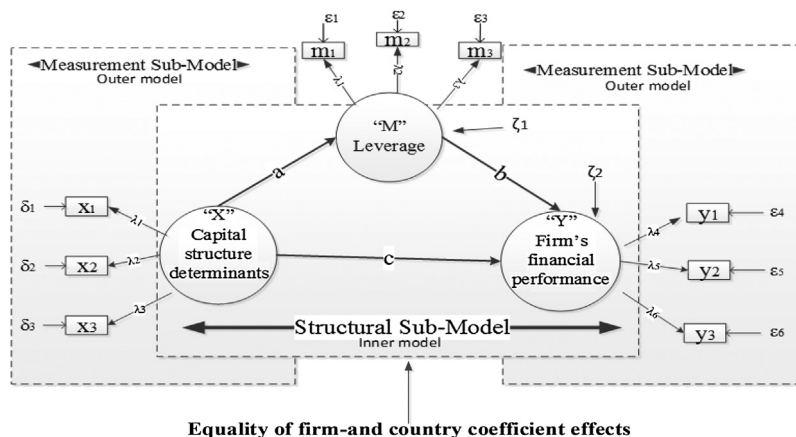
◄Measurement Sub-Model►
Outer model

◄Measurement Sub-Model►
Outer model

$\varepsilon_1$ $\varepsilon_2$ $\varepsilon_3$

$m_1$ $m_2$ $m_3$

$\lambda_7$ $\lambda_8$ $\lambda_9$

"M"
Leverage

$\zeta_1$

a

b

$\zeta_2$

$\delta_1$ $x_1$ $\lambda_1$

$\delta_2$ $x_2$ $\lambda_2$

$\delta_3$ $x_3$ $\lambda_3$

"X"
Capital structure determinants

c

"Y"
Firm's financial performance

$\lambda_4$ $y_1$ $\varepsilon_4$

$\lambda_5$ $y_2$ $\varepsilon_5$

$\lambda_6$ $y_3$ $\varepsilon_6$

Structural Sub-Model
Inner model

Equality of firm-and country coefficient effects